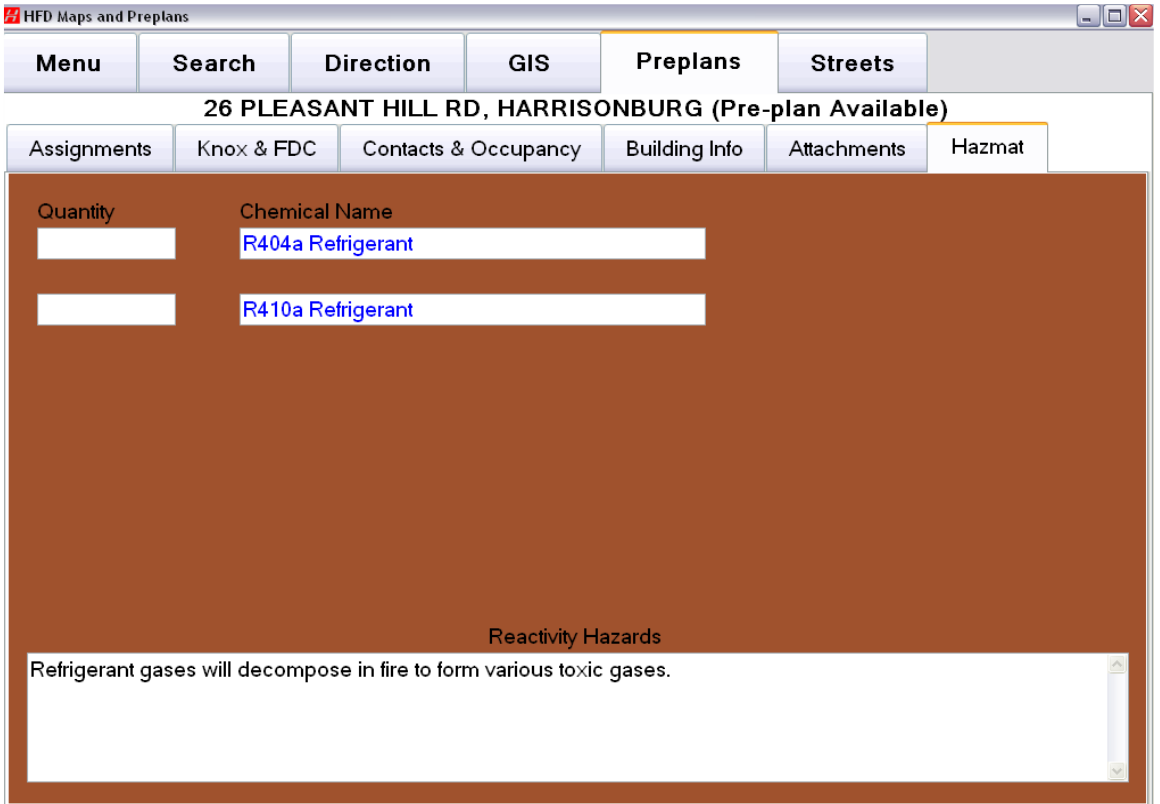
HFD Maps and Preplans

Menu
Search
Direction
GIS
Preplans
Streets

26 PLEASANT HILL RD, HARRISONBURG (Pre-plan Available)

Assignments
Knox & FDC
Contacts & Occupancy
Building Info
Attachments
Hazmat

Quantity
Chemical Name
R404a Refrigerant

R410a Refrigerant

Reactivity Hazards
Refrigerant gases will decompose in fire to form various toxic gases.